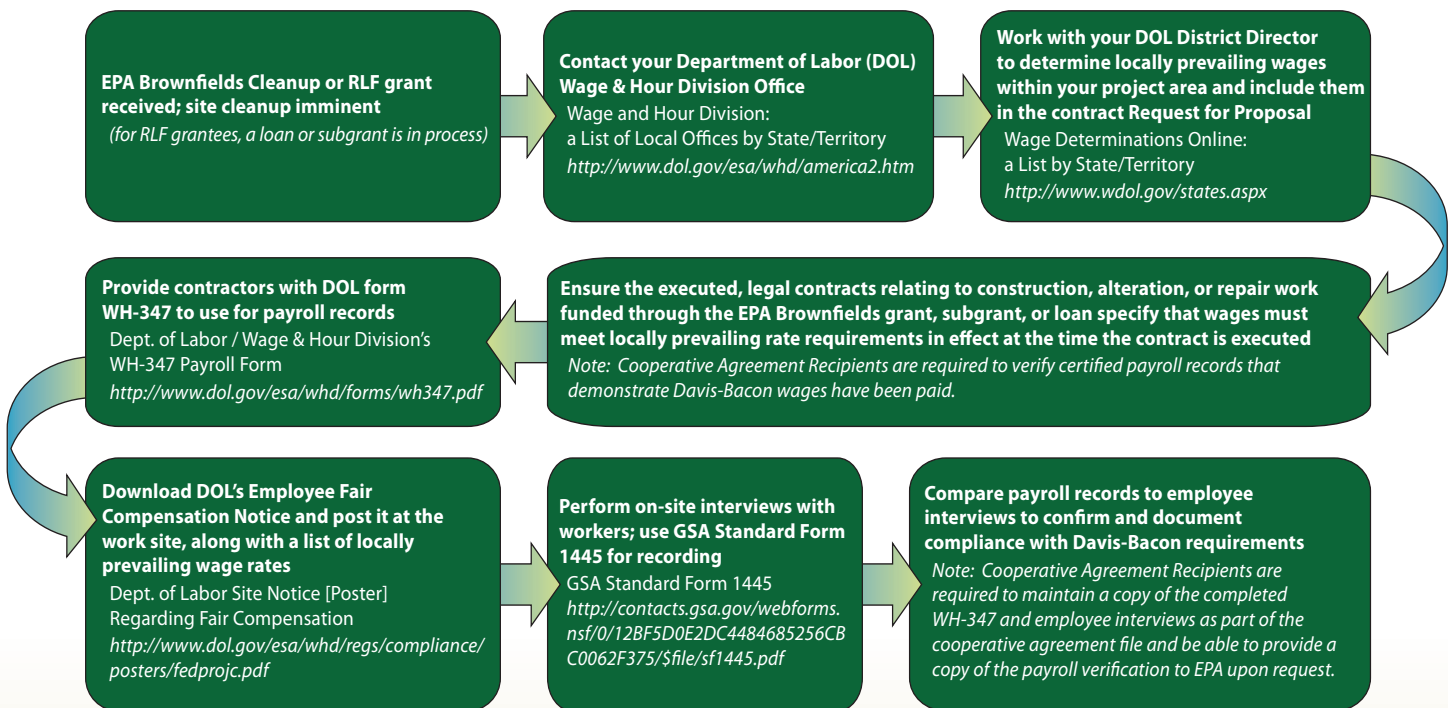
EPA Brownfields Cleanup or RLF grant received; site cleanup imminent
(for RLF grantees, a loan or subgrant is in process)

Contact your Department of Labor (DOL) Wage & Hour Division Office
Wage and Hour Division:
a List of Local Offices by State/Territory
http://www.dol.gov/esa/whd/america2.htm

Work with your DOL District Director to determine locally prevailing wages within your project area and include them in the contract Request for Proposal
Wage Determinations Online:
a List by State/Territory
http://www.wdol.gov/states.aspx

Ensure the executed, legal contracts relating to construction, alteration, or repair work funded through the EPA Brownfields grant, subgrant, or loan specify that wages must meet locally prevailing rate requirements in effect at the time the contract is executed
Note: Cooperative Agreement Recipients are required to verify certified payroll records that demonstrate Davis-Bacon wages have been paid.

Provide contractors with DOL form WH-347 to use for payroll records
Dept. of Labor / Wage & Hour Division's WH-347 Payroll Form
http://www.dol.gov/esa/whd/forms/wh347.pdf

Download DOL's Employee Fair Compensation Notice and post it at the work site, along with a list of locally prevailing wage rates
Dept. of Labor Site Notice [Poster] Regarding Fair Compensation
http://www.dol.gov/esa/whd/regs/compliance/posters/fedprojc.pdf

Perform on-site interviews with workers; use GSA Standard Form 1445 for recording
GSA Standard Form 1445
http://contacts.gsa.gov/webforms.nsf/0/12BF5D0E2DC4484685256CBC0062F375/$file/sf1445.pdf

Compare payroll records to employee interviews to confirm and document compliance with Davis-Bacon requirements
Note: Cooperative Agreement Recipients are required to maintain a copy of the completed WH-347 and employee interviews as part of the cooperative agreement file and be able to provide a copy of the payroll verification to EPA upon request.